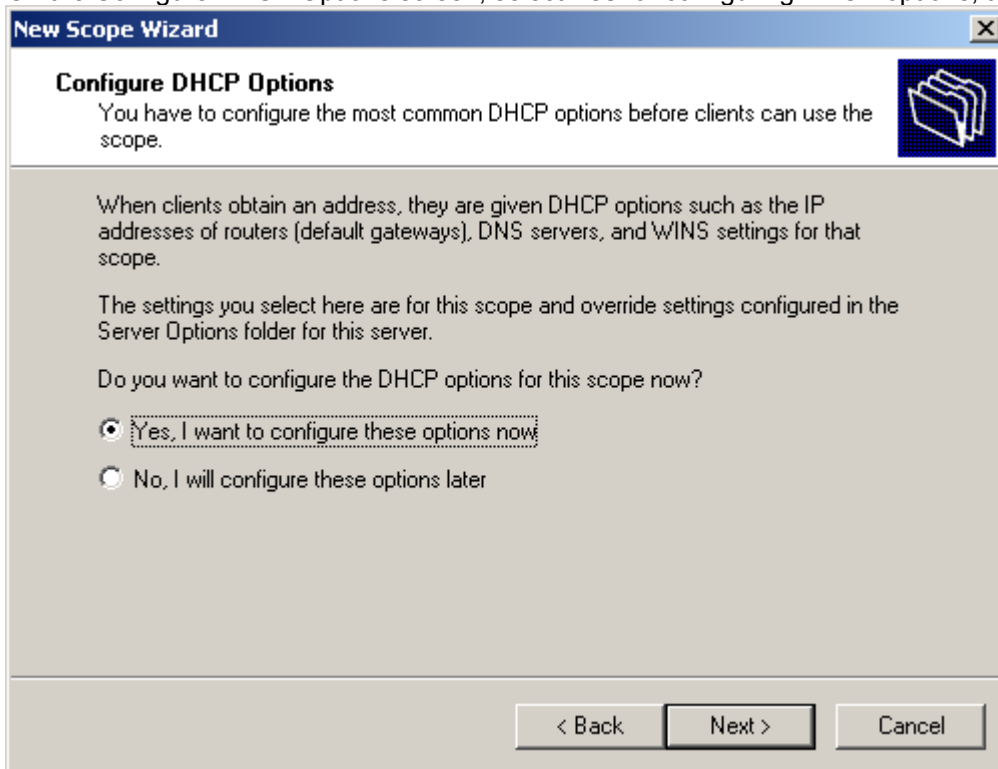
New Scope Wizard

Configure DHCP Options
You have to configure the most common DHCP options before clients can use the scope.

When clients obtain an address, they are given DHCP options such as the IP addresses of routers (default gateways), DNS servers, and WINS settings for that scope.

The settings you select here are for this scope and override settings configured in the Server Options folder for this server.

Do you want to configure the DHCP options for this scope now?

Yes, I want to configure these options now

No, I will configure these options later

< Back
Next >
Cancel